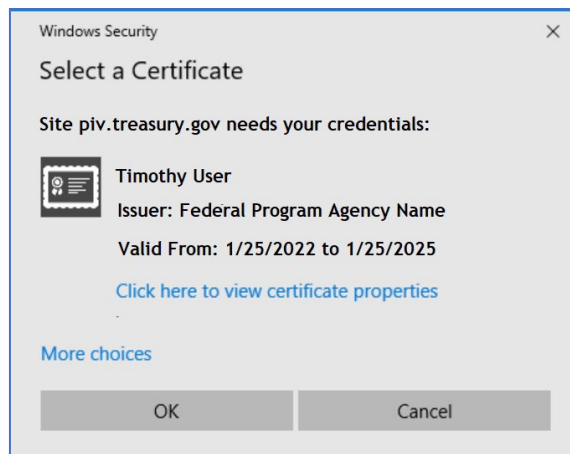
Windows Security

×

Select a Certificate

Site piv.treasury.gov needs your credentials:

Timothy User

Issuer: Federal Program Agency Name

Valid From: 1/25/2022 to 1/25/2025

Click here to view certificate properties

More choices

OK

Cancel